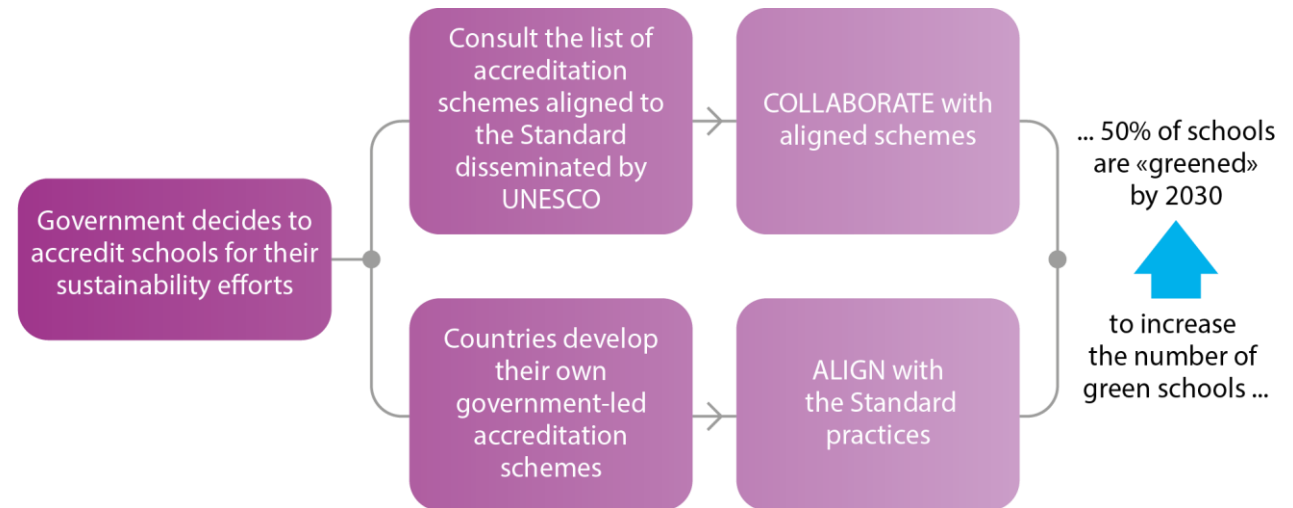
Government decides to accredit schools for their sustainability efforts

Consult the list of accreditation schemes aligned to the Standard disseminated by UNESCO

COLLABORATE with aligned schemes

Countries develop their own government-led accreditation schemes

ALIGN with the Standard practices

... 50% of schools are «greened» by 2030

to increase the number of green schools ...